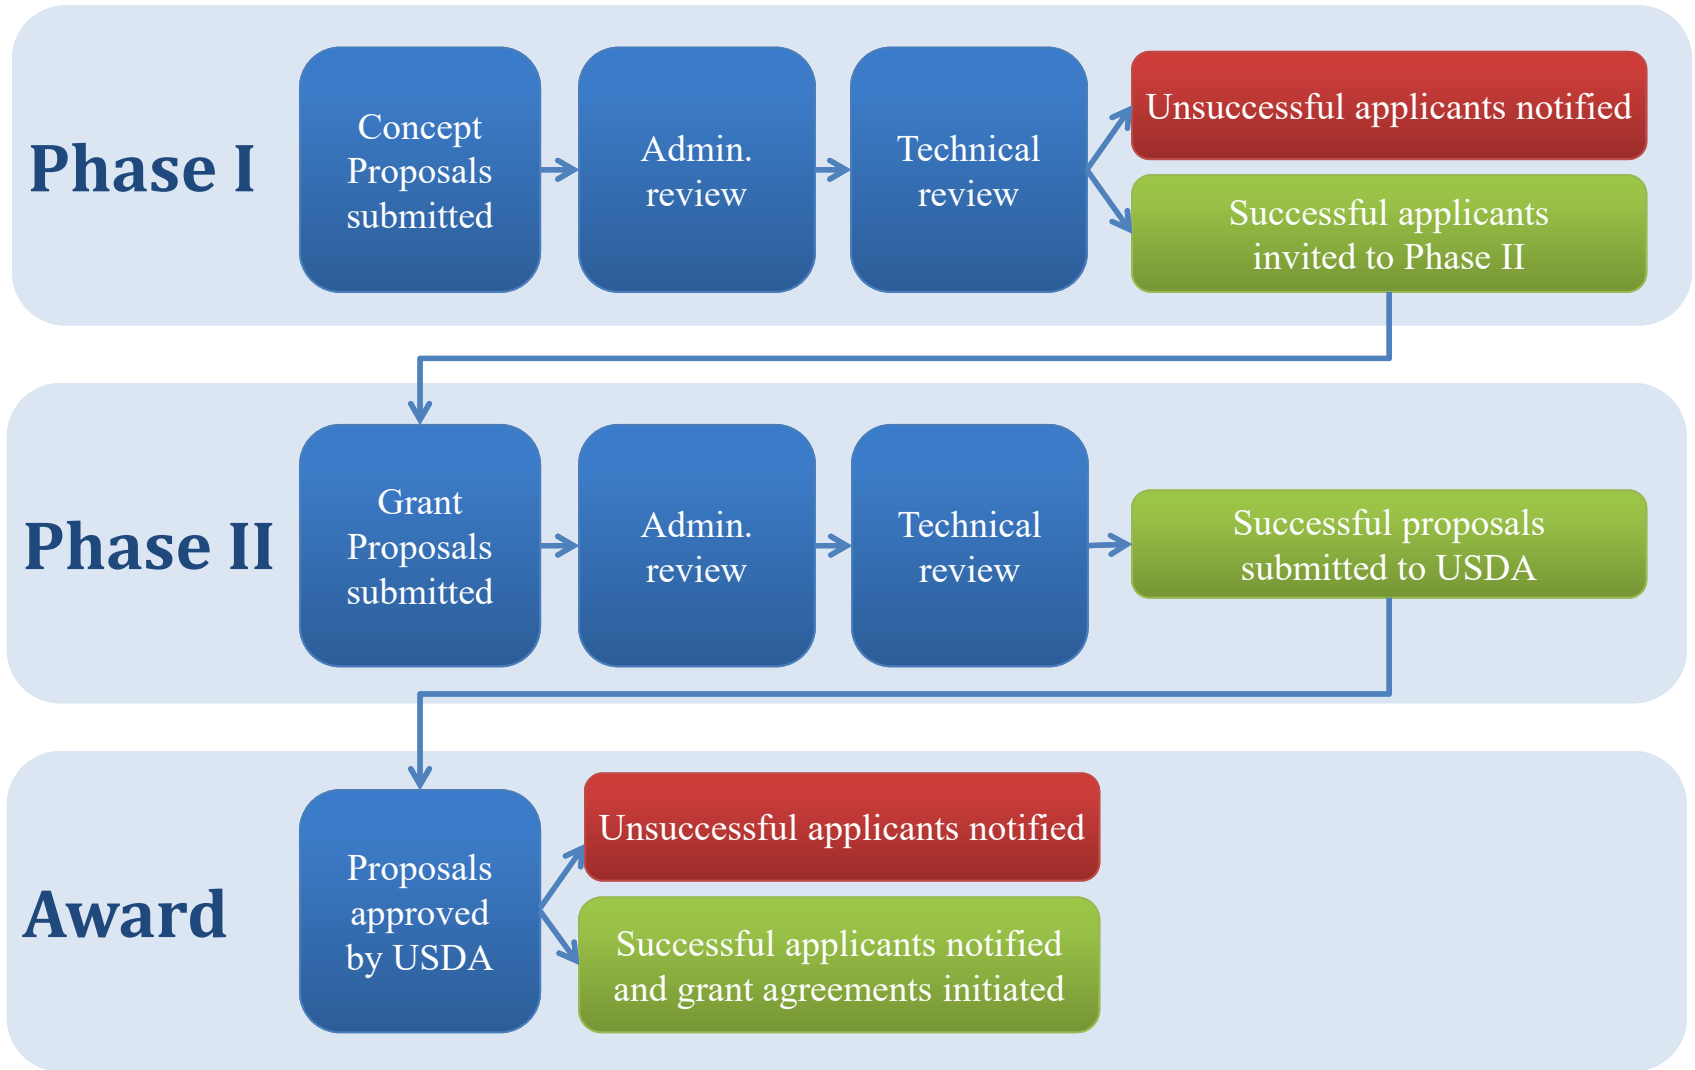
Phase I

Concept Proposals submitted

Admin. review

Technical review

Unsuccessful applicants notified

Successful applicants invited to Phase II

Phase II

Grant Proposals submitted

Admin. review

Technical review

Successful proposals submitted to USDA

Award

Proposals approved by USDA

Unsuccessful applicants notified

Successful applicants notified and grant agreements initiated